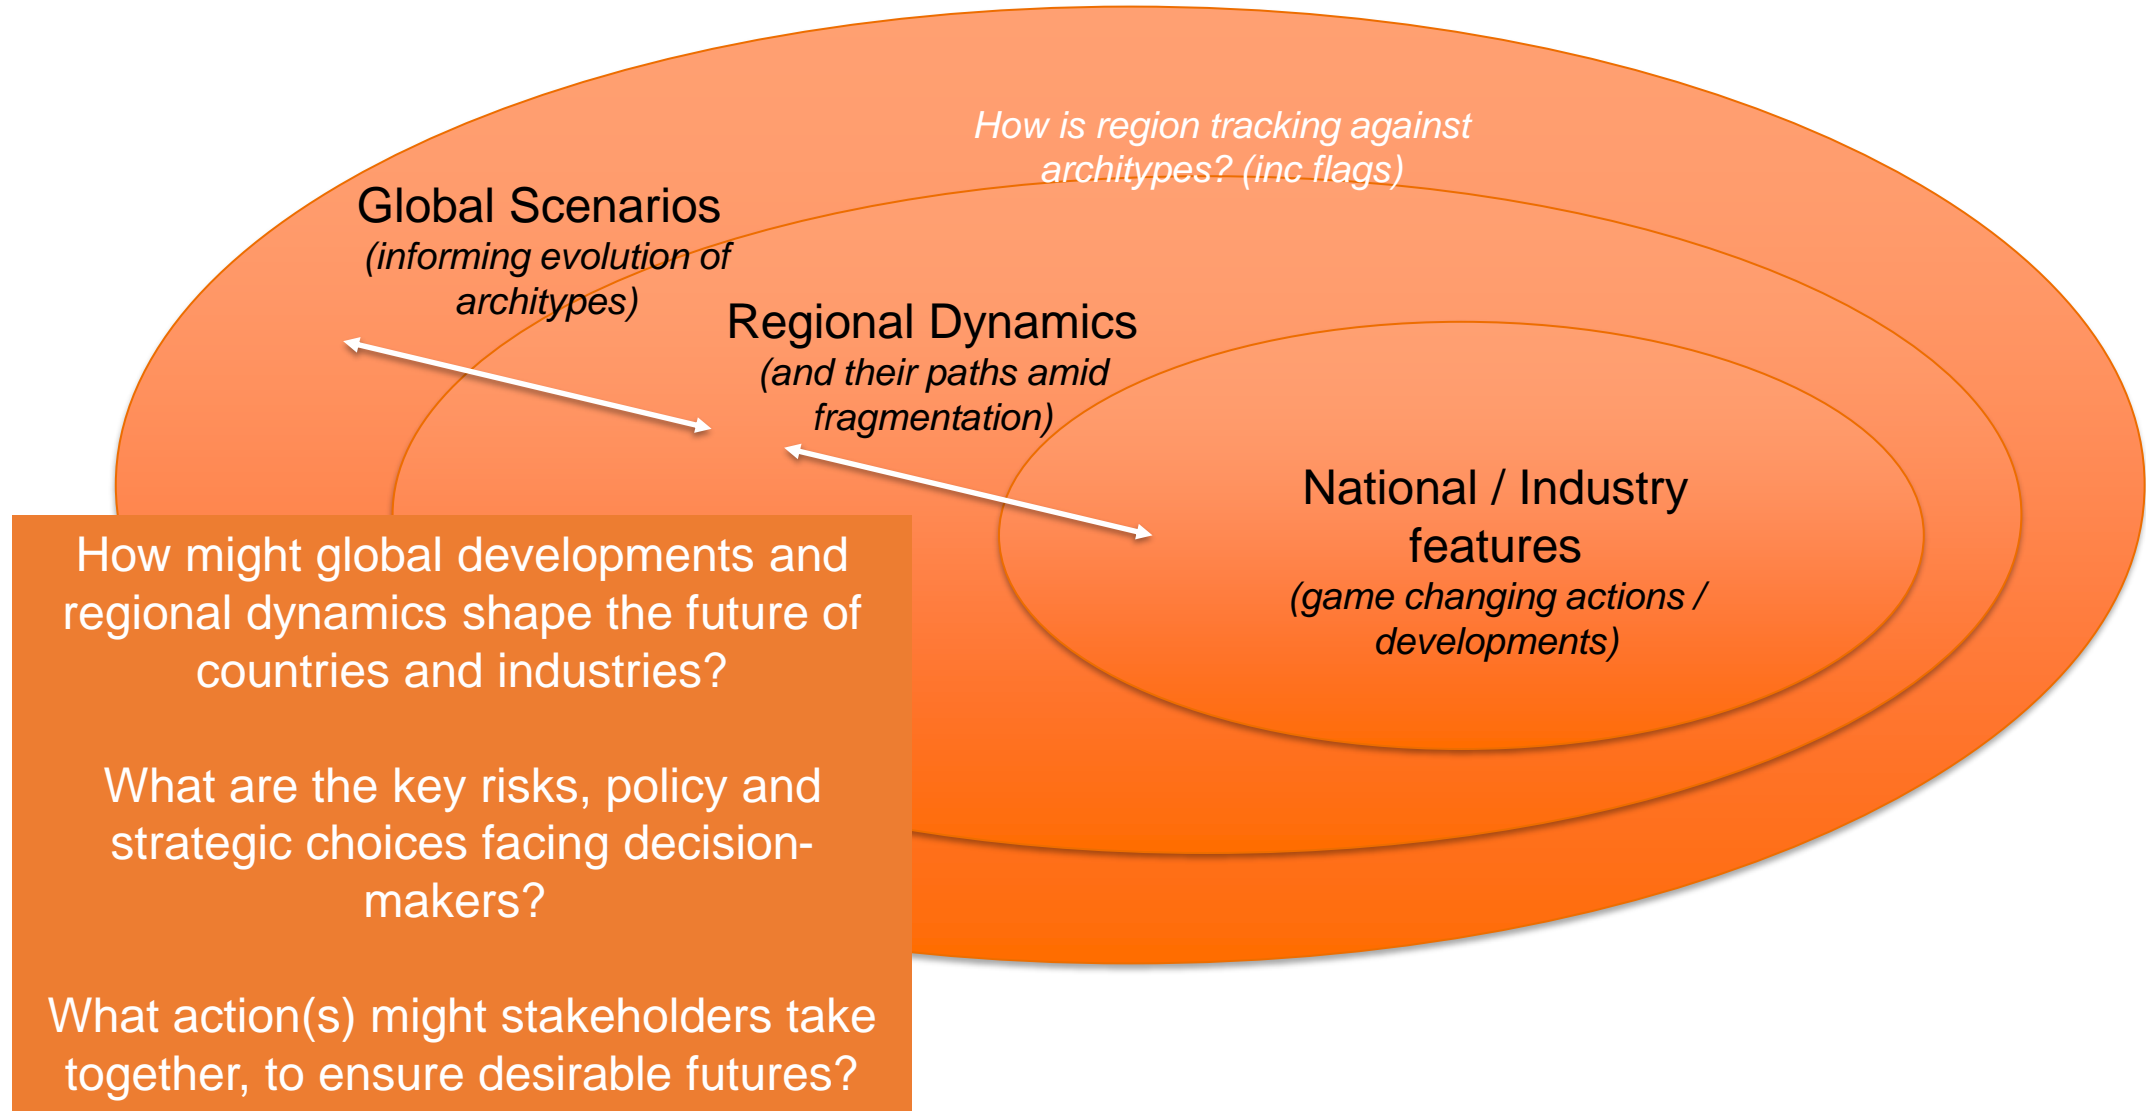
How is region tracking against architypes? (inc flags)

Global Scenarios
(informing evolution of architypes)

Regional Dynamics
(and their paths amid fragmentation)

National / Industry features
(game changing actions / developments)

How might global developments and regional dynamics shape the future of countries and industries?

What are the key risks, policy and strategic choices facing decision-makers?

What action(s) might stakeholders take together, to ensure desirable futures?